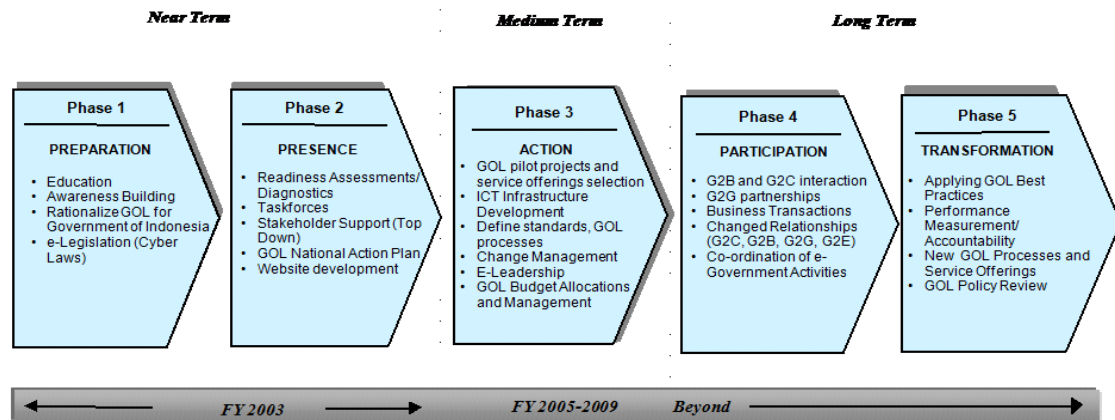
Near Term

Medium Term

Long Term

Phase 1

PREPARATION

- Education
- Awareness Building
- Rationalize GOL for Government of Indonesia
- e-Legislation (Cyber Laws)

Phase 2

PRESENCE

- Readiness Assessments/ Diagnostics
- Taskforces
- Stakeholder Support (Top Down)
- GOL National Action Plan
- Website development

Phase 3

ACTION

- GOL pilot projects and service offerings selection
- ICT Infrastructure Development
- Define standards, GOL processes
- Change Management
- E-Leadership
- GOL Budget Allocations and Management

Phase 4

PARTICIPATION

- G2B and G2C interaction
- G2G partnerships
- Business Transactions
- Changed Relationships (G2C, G2B, G2G, G2E)
- Co-ordination of e-Government Activities

Phase 5

TRANSFORMATION

- Applying GOL Best Practices
- Performance Measurement/ Accountability
- New GOL Processes and Service Offerings
- GOL Policy Review

FY 2003

FY 2005-2009

Beyond